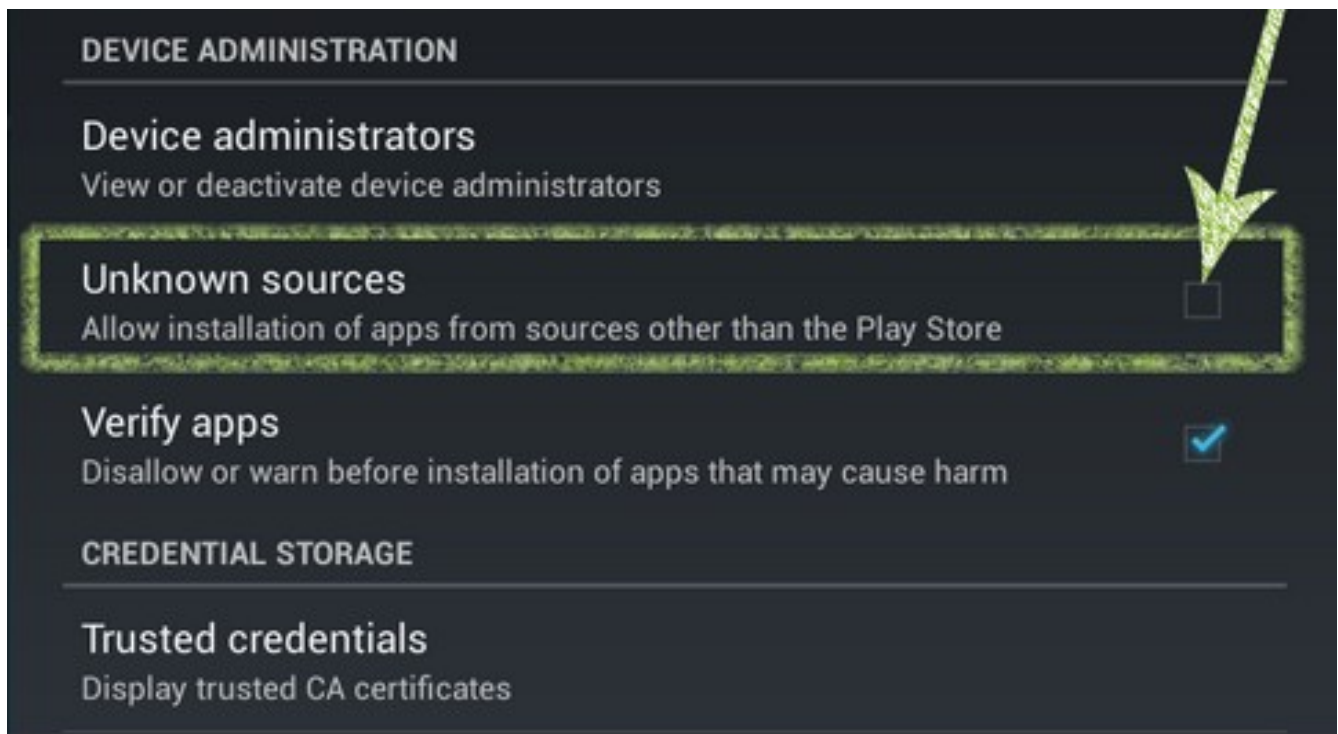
DEVICE ADMINISTRATION

Device administrators
View or deactivate device administrators

Unknown sources
Allow installation of apps from sources other than the Play Store

Verify apps
Disallow or warn before installation of apps that may cause harm

CREDENTIAL STORAGE

Trusted credentials
Display trusted CA certificates